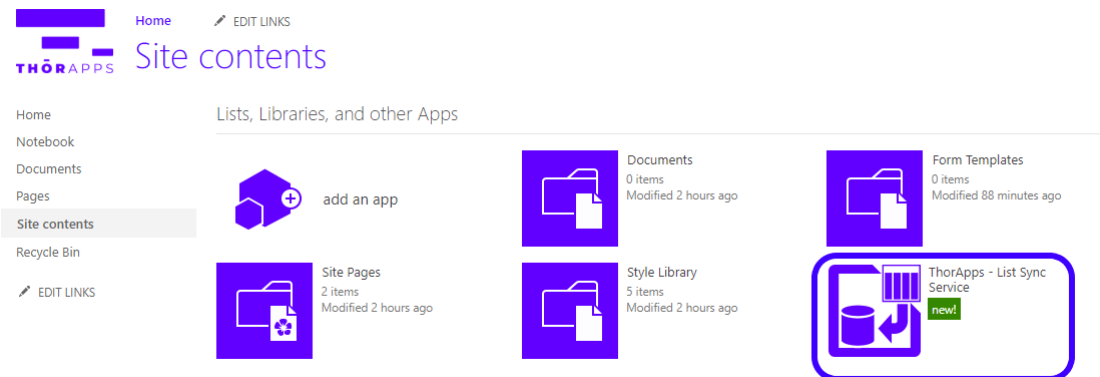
THŌRAPPS

Home

EDIT LINKS

Site contents

Home
Notebook
Documents
Pages
Site contents
Recycle Bin

EDIT LINKS

Lists, Libraries, and other Apps

add an app

Documents
0 items
Modified 2 hours ago

Form Templates
0 items
Modified 88 minutes ago

Site Pages
2 items
Modified 2 hours ago

Style Library
5 items
Modified 2 hours ago

ThorApps - List Sync Service
new!